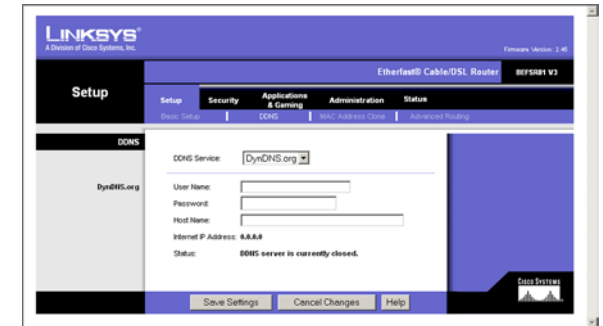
LINKSYS®
A Division of Cisco Systems, Inc.

Firmware Version: 2.45

Etherfast® Cable/DSL Router BEFSR81 V3

Setup

Setup Security Applications & Gaming Administration Status

Basic Setup | DDNS | MAC Address Clone | Advanced Routing

DDNS

DDNS Service: DynDNS.org

DynDNS.org

User Name:
Password:
Host Name:

Internet IP Address: 0.0.0.0

Status: DDNS server is currently closed.

Save Settings Cancel Changes Help

CISCO SYSTEMS